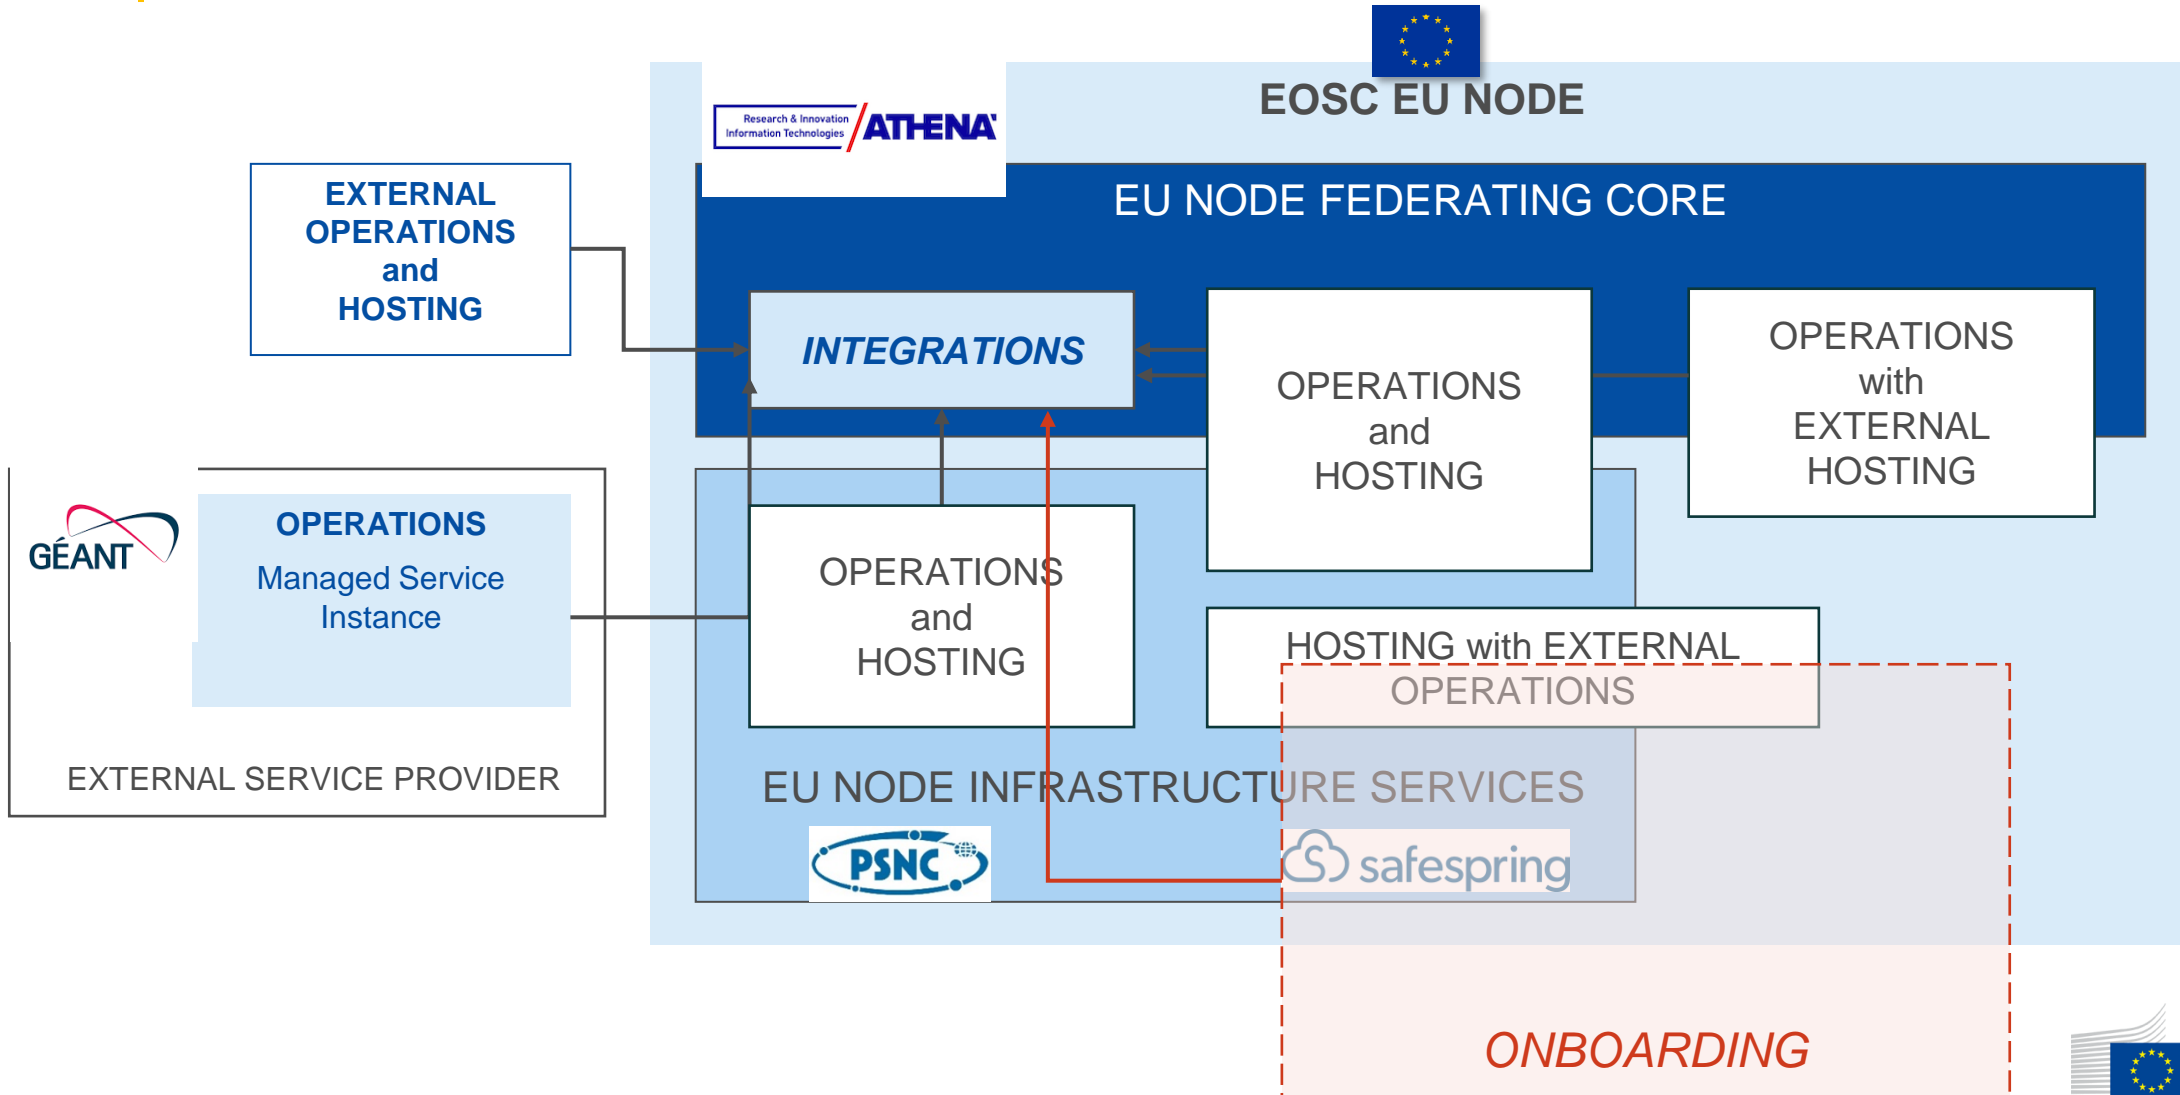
EOSC EU NODE

Research & Innovation Information Technologies ATHENA

EU NODE FEDERATING CORE

EXTERNAL OPERATIONS and HOSTING

INTEGRATIONS

OPERATIONS and HOSTING

OPERATIONS with EXTERNAL HOSTING

GÉANT

OPERATIONS

Managed Service Instance

OPERATIONS and HOSTING

HOSTING with EXTERNAL OPERATIONS

EXTERNAL SERVICE PROVIDER

EU NODE INFRASTRUCTURE SERVICES

PSNC

safespring

ONBOARDING